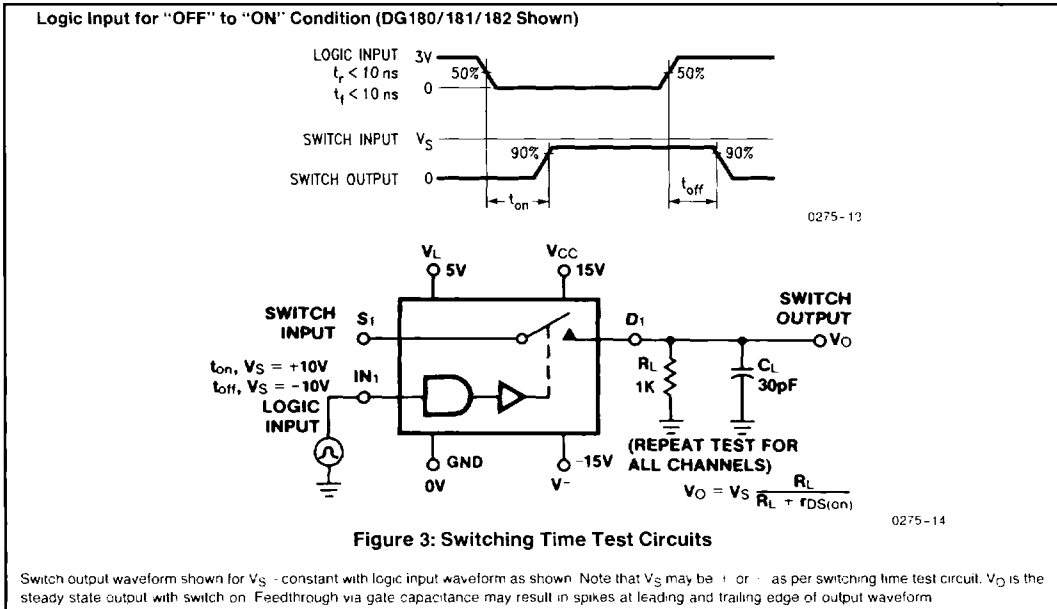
Logic Input for "OFF" to "ON" Condition (DG180/181/182 Shown)

LOGIC INPUT 3V
$t_r < 10$ ns
$t_f < 10$ ns
0
50%
50%

SWITCH INPUT $V_S$
SWITCH OUTPUT 0
90%
90%
$t_{on}$
$t_{off}$

0275-13

$V_L$ 5V
$V_{CC}$ 15V
SWITCH INPUT
$S_1$
$D_1$
SWITCH OUTPUT
$V_O$
$t_{on}$, $V_S = +10V$
$t_{off}$, $V_S = -10V$
$IN_1$
LOGIC INPUT
$R_L$ 1K
$C_L$ 30pF
(REPEAT TEST FOR ALL CHANNELS)
GND 0V
$-15V$ $V^-$
$V_O = V_S \frac{R_L}{R_L + r_{DS(on)}}$

0275-14

Figure 3: Switching Time Test Circuits

Switch output waveform shown for $V_S$ - constant with logic input waveform as shown. Note that $V_S$ may be + or - as per switching time test circuit. $V_O$ is the steady state output with switch on. Feedthrough via gate capacitance may result in spikes at leading and trailing edge of output waveform.